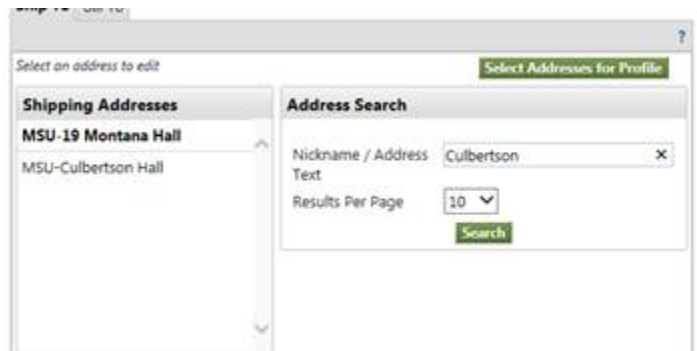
Ship To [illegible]

?

Select an address to edit

Select Addresses for Profile

Shipping Addresses

MSU-19 Montana Hall

MSU-Culbertson Hall

Address Search

Nickname / Address Text

Culbertson

×

Results Per Page

10

Search